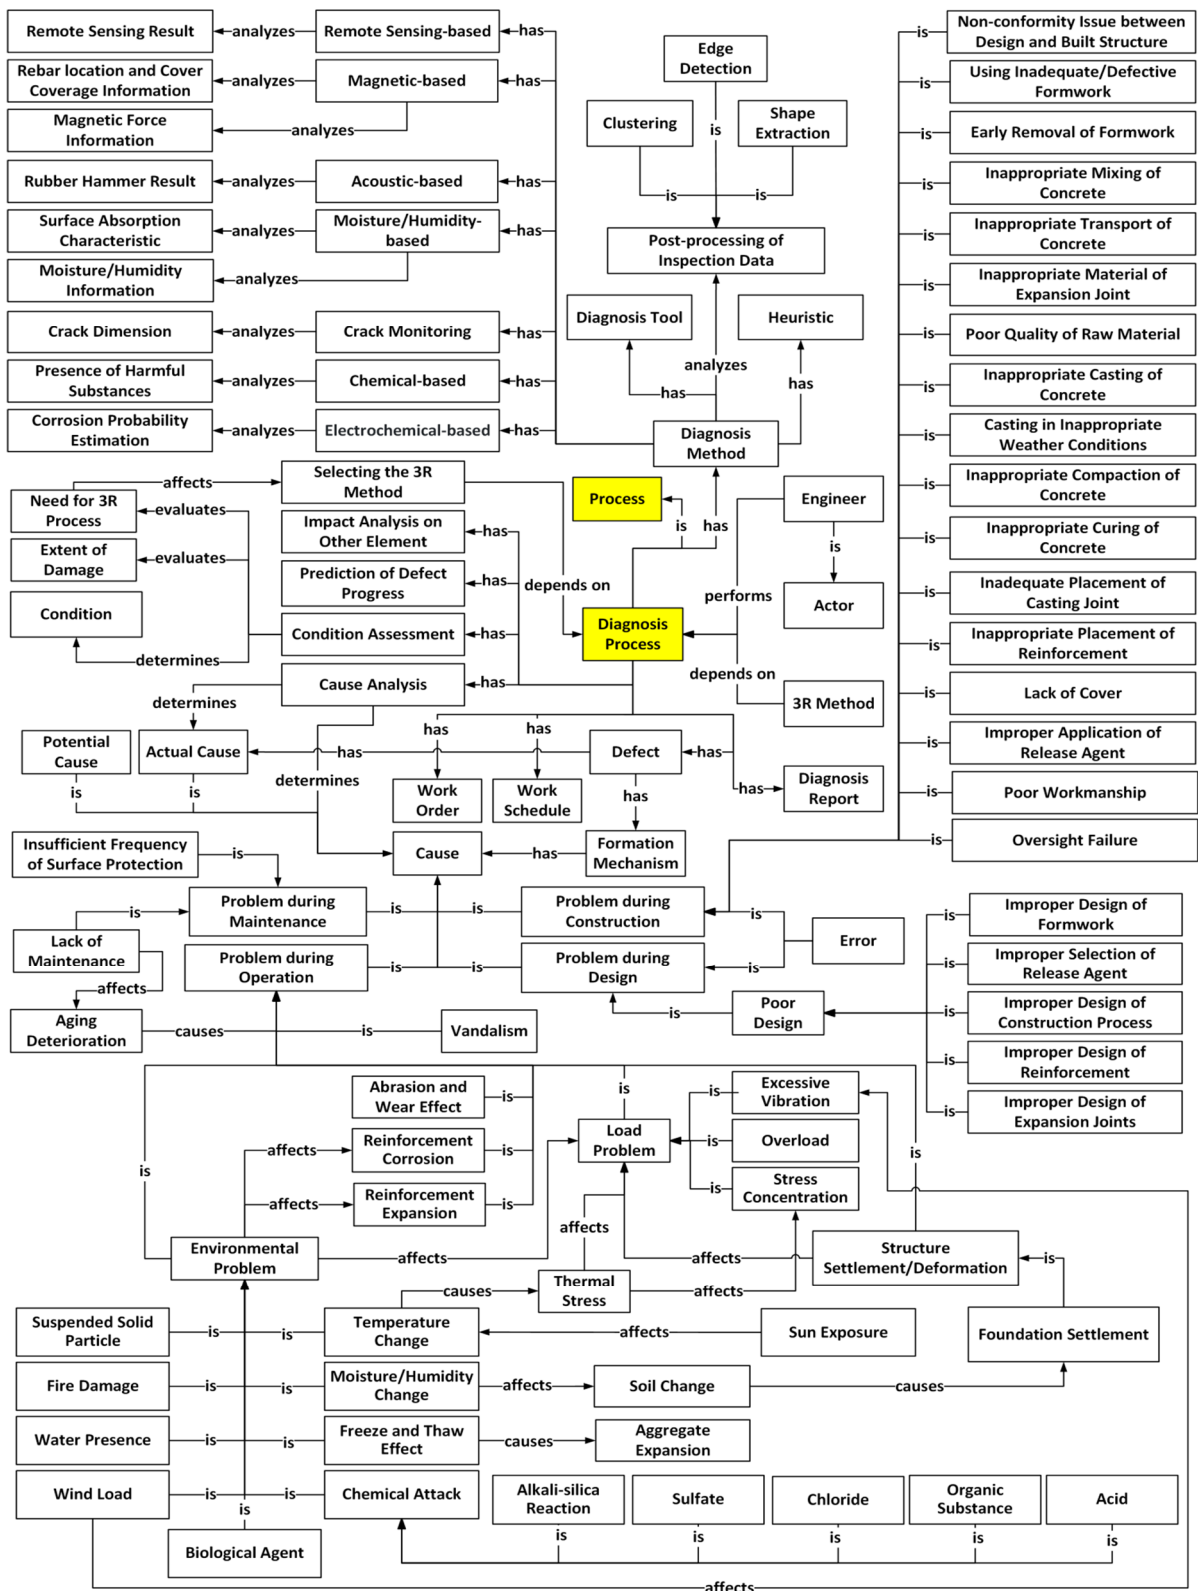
Remote Sensing Result
analyzes
Remote Sensing-based
has
Rebar location and Cover Coverage Information
analyzes
Magnetic-based
has
Magnetic Force Information
analyzes
Rubber Hammer Result
analyzes
Acoustic-based
has
Surface Absorption Characteristic
analyzes
Moisture/Humidity-based
has
Moisture/Humidity Information
analyzes
Crack Dimension
analyzes
Crack Monitoring
has
Presence of Harmful Substances
analyzes
Chemical-based
has
Corrosion Probability Estimation
analyzes
Electrochemical-based
has

Edge Detection
is
Clustering
Shape Extraction
is
is
Post-processing of Inspection Data
Diagnosis Tool
Heuristic
analyzes
has
has
Diagnosis Method

Non-conformity Issue between Design and Built Structure
Using Inadequate/Defective Formwork
Early Removal of Formwork
Inappropriate Mixing of Concrete
Inappropriate Transport of Concrete
Inappropriate Material of Expansion Joint
Poor Quality of Raw Material
Inappropriate Casting of Concrete
Casting in Inappropriate Weather Conditions
Inappropriate Compaction of Concrete
Inappropriate Curing of Concrete
Inadequate Placement of Casting Joint
Inappropriate Placement of Reinforcement
Lack of Cover
Improper Application of Release Agent
Poor Workmanship
Oversight Failure
is

affects
Selecting the 3R Method
Need for 3R Process
evaluates
Impact Analysis on Other Element
has
Extent of Damage
evaluates
Prediction of Defect Progress
has
depends on
Condition
Condition Assessment
has
determines
Cause Analysis
has
Process
is
has
Engineer
is
performs
Actor
Diagnosis Process
depends on
3R Method
determines
Potential Cause
Actual Cause
has
has
has
Defect
has
is
is
determines
Work Order
Work Schedule
has
Diagnosis Report
has
Insufficient Frequency of Surface Protection
is
Cause
has
Formation Mechanism
Problem during Maintenance
is
is
Problem during Construction
is
Lack of Maintenance
is
Error
Problem during Operation
is
is
Problem during Design
is
affects
Aging Deterioration
causes
is
Vandalism
Poor Design
is

Improper Design of Formwork
Improper Selection of Release Agent
Improper Design of Construction Process
Improper Design of Reinforcement
Improper Design of Expansion Joints
is

Abrasion and Wear Effect
is
is
Excessive Vibration
is
Load Problem
Overload
is
affects
Reinforcement Corrosion
is
is
is
Stress Concentration
affects
Reinforcement Expansion
is
is
affects
Environmental Problem
affects
affects
Structure Settlement/Deformation
is
causes
Thermal Stress
affects
Suspended Solid Particle
is
is
Temperature Change
affects
Sun Exposure
Foundation Settlement
Fire Damage
is
is
Moisture/Humidity Change
affects
Soil Change
causes
Water Presence
is
is
Freeze and Thaw Effect
causes
Aggregate Expansion
Wind Load
is
is
is
Chemical Attack
Alkali-silica Reaction
Sulfate
Chloride
Organic Substance
Acid
is
is
is
is
is
Biological Agent
affects